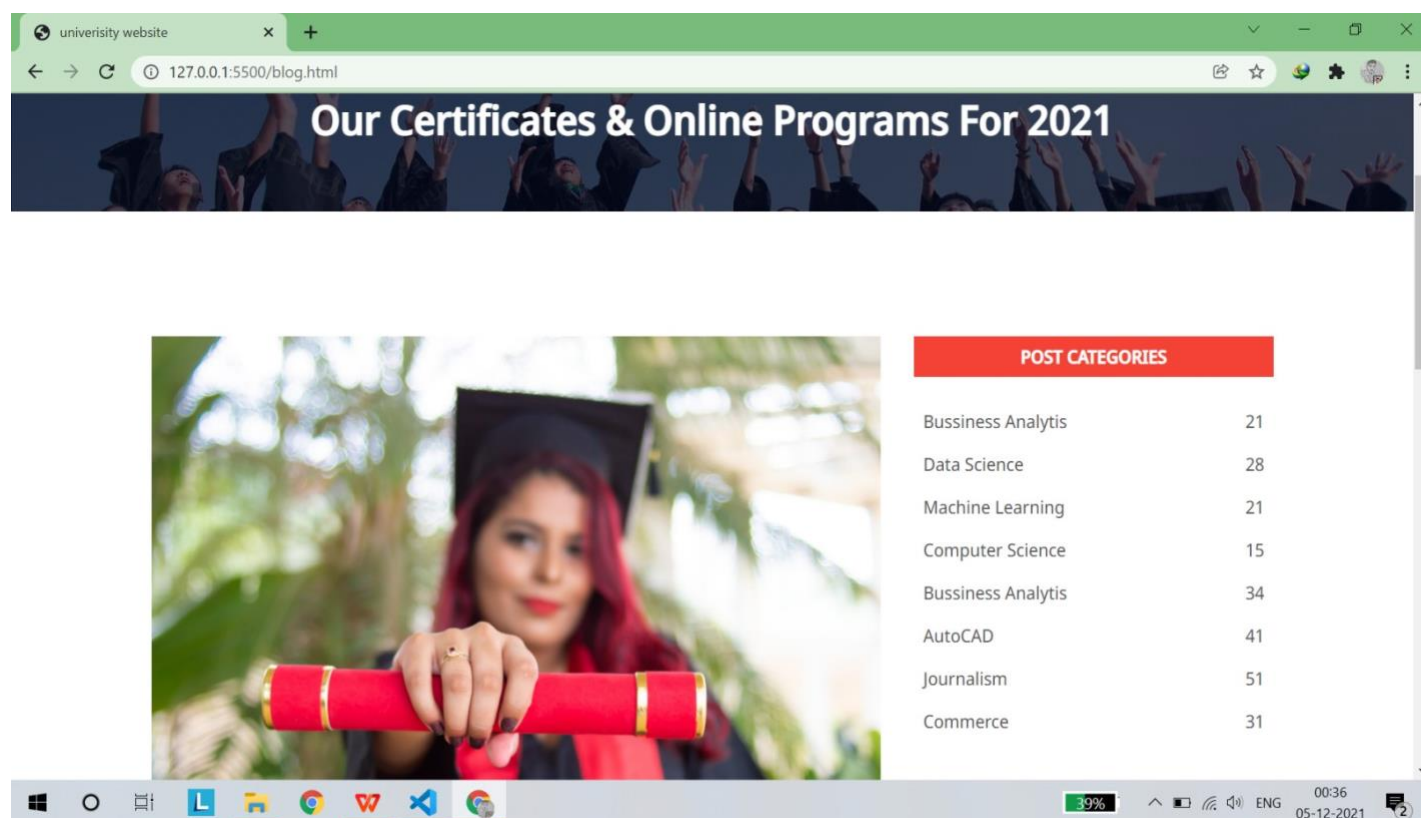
univerisity website

127.0.0.1:5500/blog.html

Our Certificates & Online Programs For 2021

POST CATEGORIES

| | |
|---|---|
| Bussiness Analytis | 21 |
| Data Science | 28 |
| Machine Learning | 21 |
| Computer Science | 15 |
| Bussiness Analytis | 34 |
| AutoCAD | 41 |
| Journalism | 51 |
| Commerce | 31 |

39%

ENG

00:36
05-12-2021